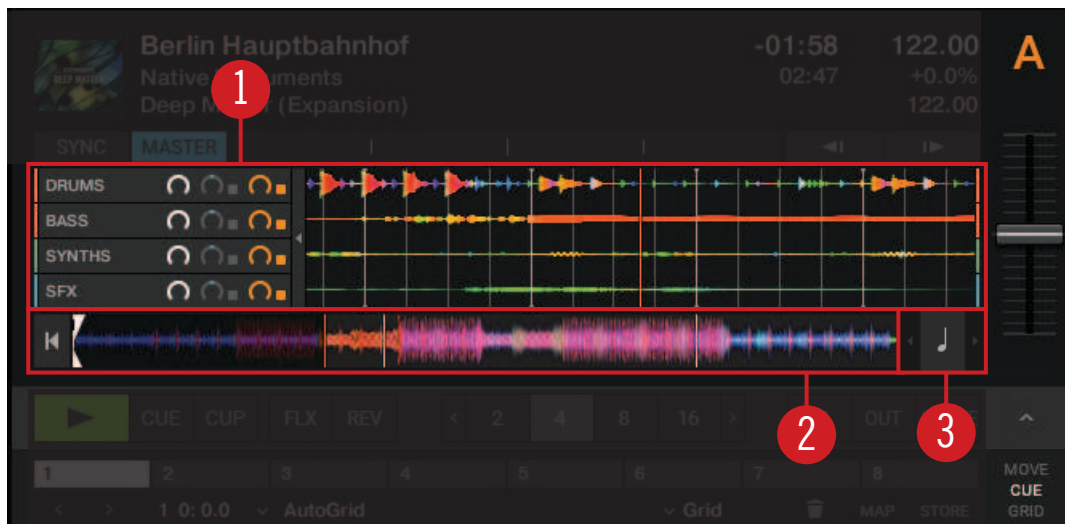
Berlin Hauptbahnhof
Native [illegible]uments
Deep M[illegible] (Expansion)

-01:58
02:47

122.00
+0.0%
122.00

A

SYNC MASTER

1

DRUMS
BASS
SYNTHS
SFX

2

3

CUE CUP FLX REV

2 4 8 16

OUT

1 2 3 4 5 6 7 8

MOVE
CUE
GRID

1 0: 0.0 AutoGrid

Grid

MAP STORE